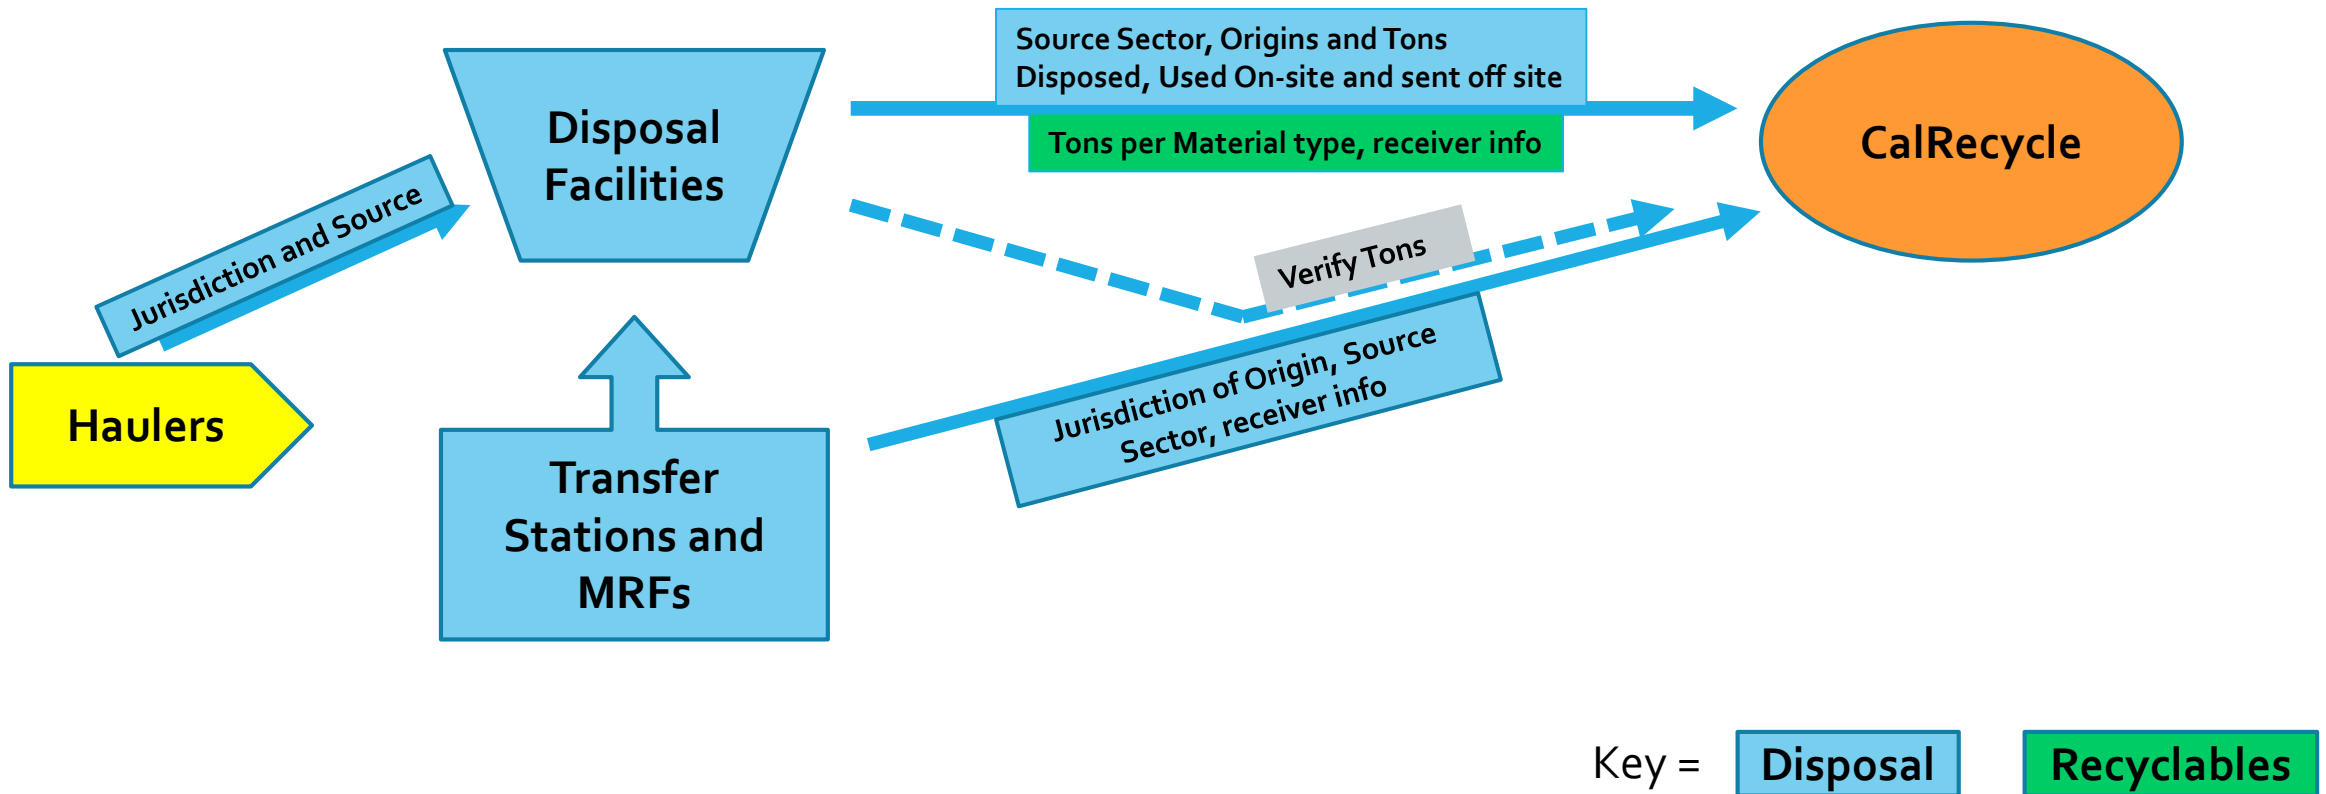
Disposal Facilities

Source Sector, Origins and Tons Disposed, Used On-site and sent off site

Tons per Material type, receiver info

CalRecycle

Jurisdiction and Source

Haulers

Verify Tons

Jurisdiction of Origin, Source Sector, receiver info

Transfer Stations and MRFs

Key = Disposal Recyclables